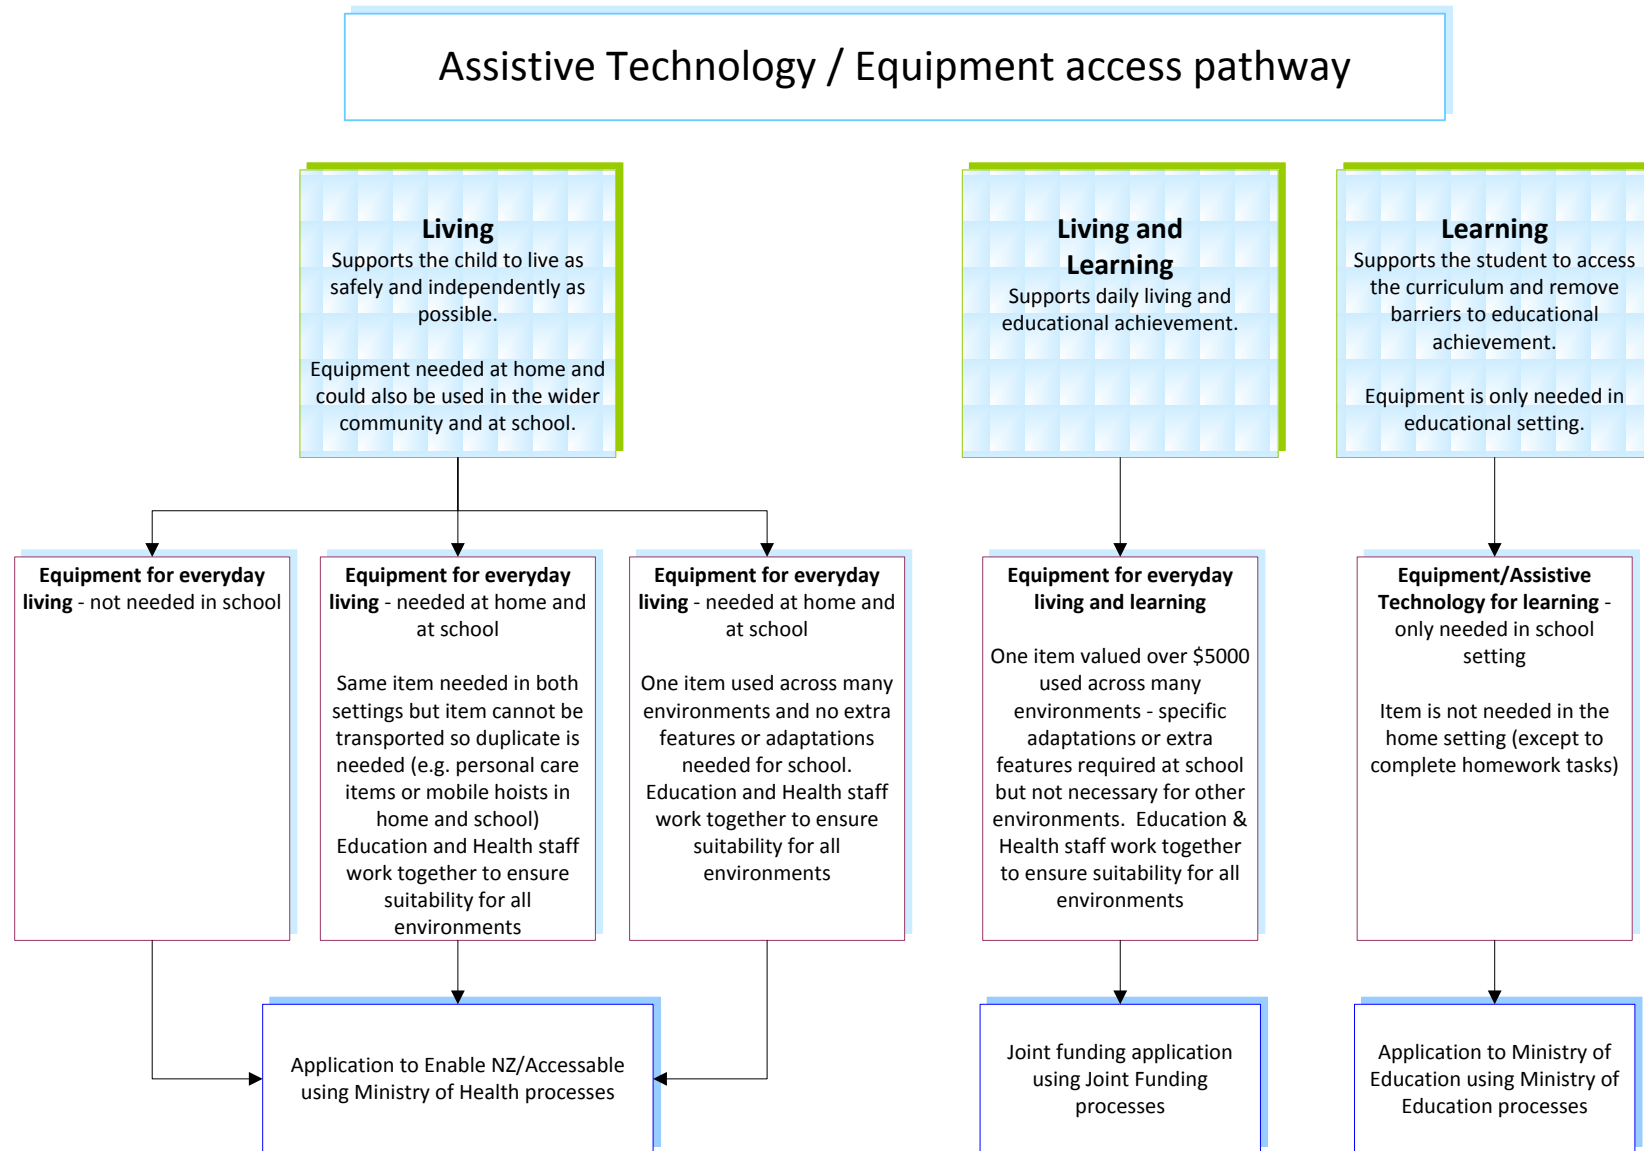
Assistive Technology / Equipment access pathway

**Living**
Supports the child to live as safely and independently as possible.

Equipment needed at home and could also be used in the wider community and at school.

**Living and Learning**
Supports daily living and educational achievement.

**Learning**
Supports the student to access the curriculum and remove barriers to educational achievement.

Equipment is only needed in educational setting.

**Equipment for everyday living** - not needed in school

**Equipment for everyday living** - needed at home and at school

Same item needed in both settings but item cannot be transported so duplicate is needed (e.g. personal care items or mobile hoists in home and school) Education and Health staff work together to ensure suitability for all environments

**Equipment for everyday living** - needed at home and at school

One item used across many environments and no extra features or adaptations needed for school. Education and Health staff work together to ensure suitability for all environments

**Equipment for everyday living and learning**

One item valued over $5000 used across many environments - specific adaptations or extra features required at school but not necessary for other environments. Education & Health staff work together to ensure suitability for all environments

**Equipment/Assistive Technology for learning** - only needed in school setting

Item is not needed in the home setting (except to complete homework tasks)

Application to Enable NZ/Accessable using Ministry of Health processes

Joint funding application using Joint Funding processes

Application to Ministry of Education using Ministry of Education processes